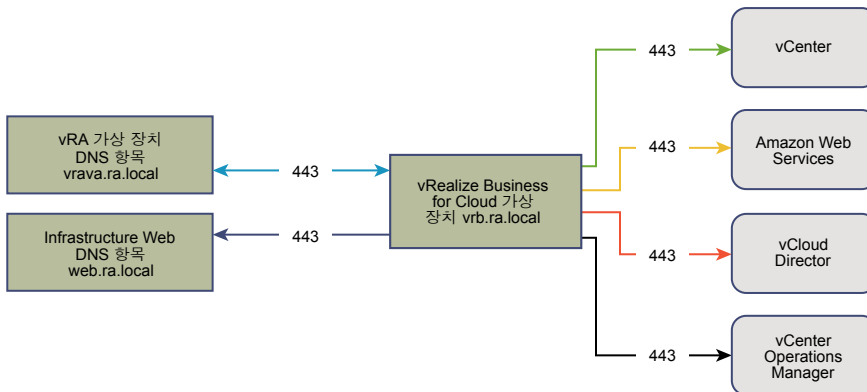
vRA 가상 장치
DNS 항목
vrava.ra.local

Infrastructure Web
DNS 항목
web.ra.local

443

443

vRealize Business
for Cloud 가상
장치 vrb.ra.local

443

443

443

443

vCenter

Amazon Web
Services

vCloud
Director

vCenter
Operations
Manager